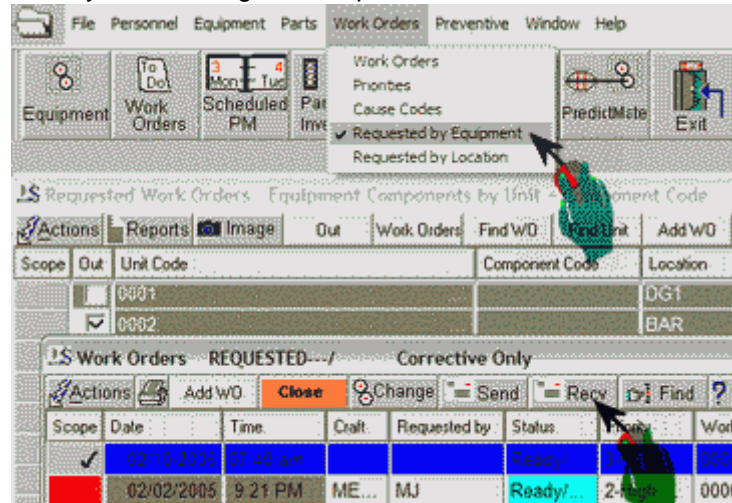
File Personnel Equipment Parts Work Orders Preventive Window Help

Work Orders
Priorities
Cause Codes
✓ Requested by Equipment
Requested by Location

Equipment
To Do
Work Orders
3 Mon 4 Tue
Scheduled PM
Par Inv
PredictMste
Exit

Requested Work Orders Equipment Components by Unit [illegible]onent Code

Actions Reports Image Out Work Orders Find WO Find Unit Add WO

| Scope | Out | Unit Code | Component Code | Location |
|---|---|---|---|---|
| | | 0001 | | DG1 |
| | ☑ | 0002 | | BAR |

Work Orders REQUESTED---/ Corrective Only

Actions Add WO Close Change Send Recv Find ?

| Scope | Date | Time | Craft | Requested by | Status | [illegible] | Wor |
|---|---|---|---|---|---|---|---|
| ✓ | 02-10-200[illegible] | 07:40 am | | | Ready | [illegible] | 000 |
| | 02/02/2005 | 9:21 PM | ME... | MJ | Ready/... | 2-high | 000 |